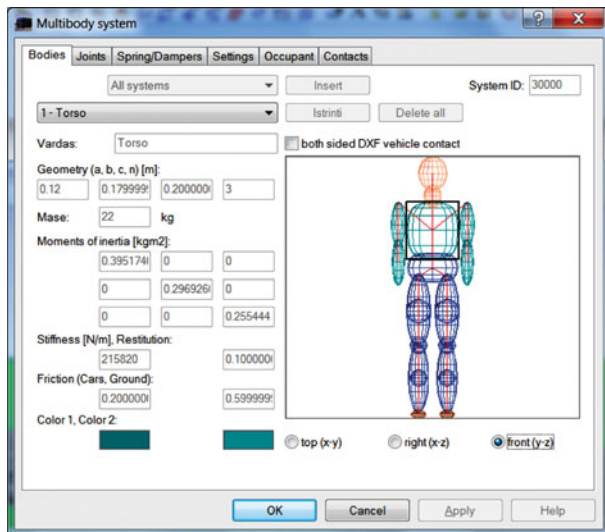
Multibody system

Bodies | Joints | Spring/Dampers | Settings | Occupant | Contacts

All systems
Insert
System ID: 30000
1 - Torso
Istrinti
Delete all
Vardas: Torso
both sided DXF vehicle contact
Geometry (a, b, c, n) [m]:
0.12 | 0.1799999 | 0.200000 | 3
Mase: 22 kg
Moments of inertia [kgm2]:
0.3951748 | 0 | 0
0 | 0.296926 | 0
0 | 0 | 0.255444
Stiffness [N/m], Restitution:
215820 | 0.100000
Friction (Cars, Ground):
0.200000 | 0.599999
Color 1, Color 2:

top (x-y)
right (x-z)
front (y-z)

OK
Cancel
Apply
Help